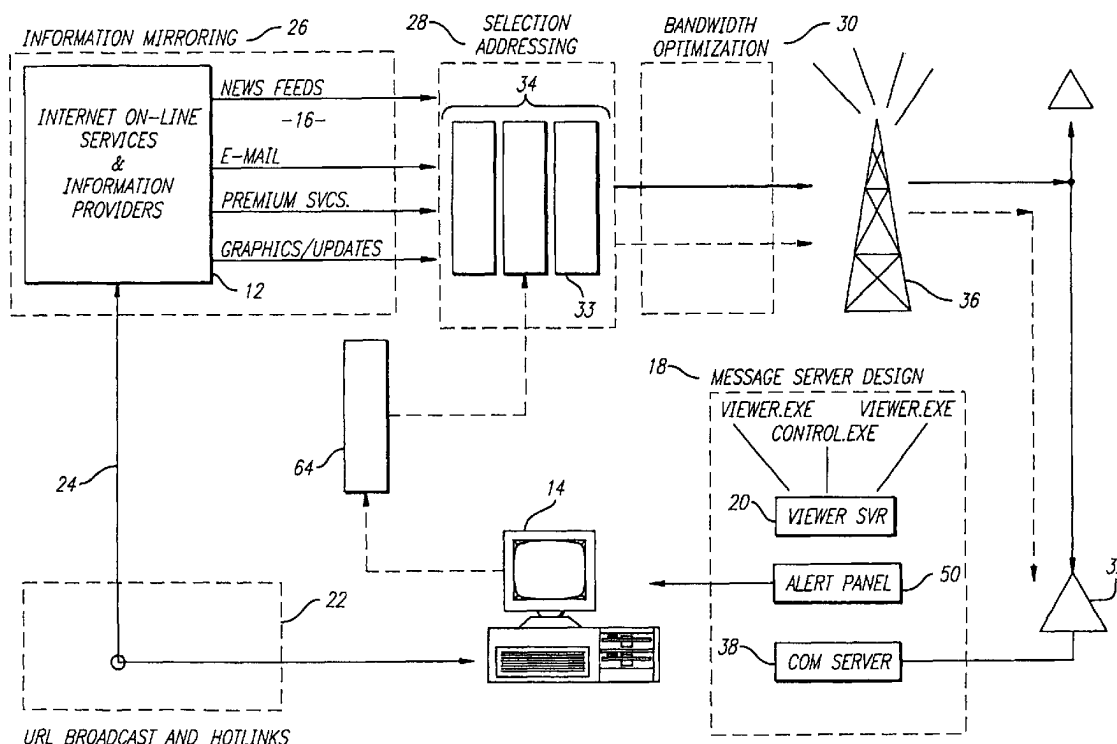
INFORMATION MIRRORING 26

28 SELECTION ADDRESSING

BANDWIDTH OPTIMIZATION 30

INTERNET ON-LINE SERVICES & INFORMATION PROVIDERS

NEWS FEEDS

-16-

E-MAIL

PREMIUM SVCS.

GRAPHICS/UPDATES

12

34

33

36

64

24

18 MESSAGE SERVER DESIGN

VIEWER.EXE

CONTROL.EXE

VIEWER.EXE

20 VIEWER SVR

14

ALERT PANEL 50

22

38 COM SERVER

3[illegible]

URL BROADCAST AND HOTLINKS